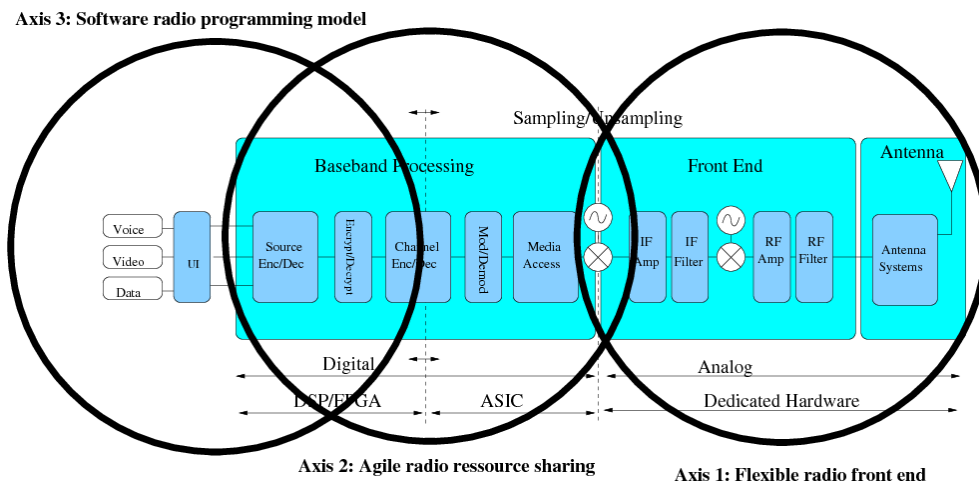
Axis 3: Software radio programming model

Sampling/Unsampling

Baseband Processing

Front End

Antenna

Voice

Video

Data

UI

Source Enc/Dec

Encrypt/Decrypt

Channel Enc/Dec

Mod/Demod

Media Access

IF Amp

IF Filter

RF Amp

RF Filter

Antenna Systems

Digital

Analog

DSP/FPGA

ASIC

Dedicated Hardware

Axis 2: Agile radio ressource sharing

Axis 1: Flexible radio front end